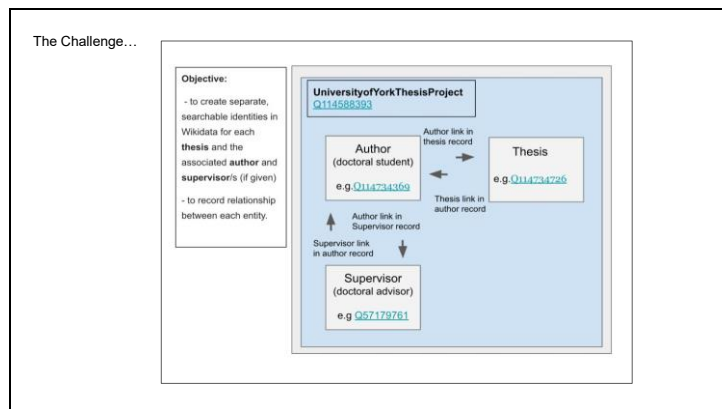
The Challenge…

Objective:

- to create separate, searchable identities in Wikidata for each **thesis** and the associated **author** and **supervisor**/s (if given)

- to record relationship between each entity.

UniversityofYorkThesisProject
Q114588393

Author
(doctoral student)

e.g.Q114734369

Author link in thesis record

Thesis link in author record

Thesis

e.g.Q114734726

Author link in Supervisor record

Supervisor link in author record

Supervisor
(doctoral advisor)

e.g Q57179761